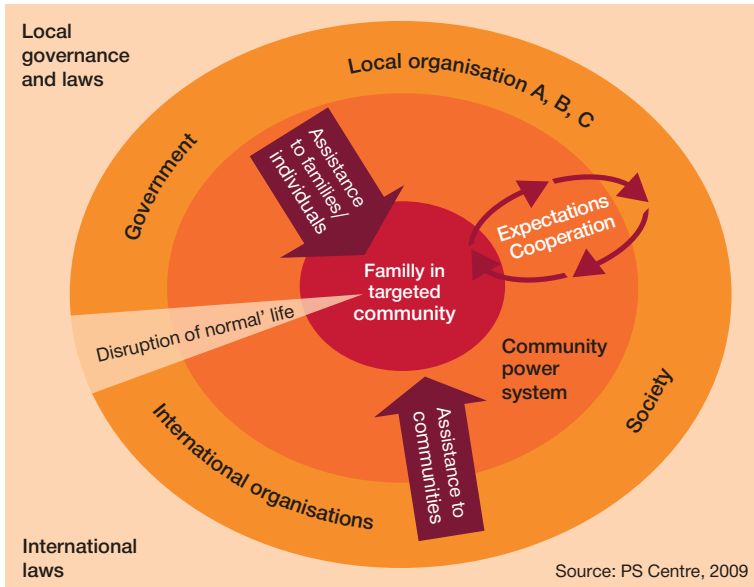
Local governance and laws

Local organisation A, B, C

Government

Assistance to families/ individuals

Expectations Cooperation

Familly in targeted community

Disruption of normal' life

Community power system

Society

International organisations

Assistance to communities

International laws

Source: PS Centre, 2009